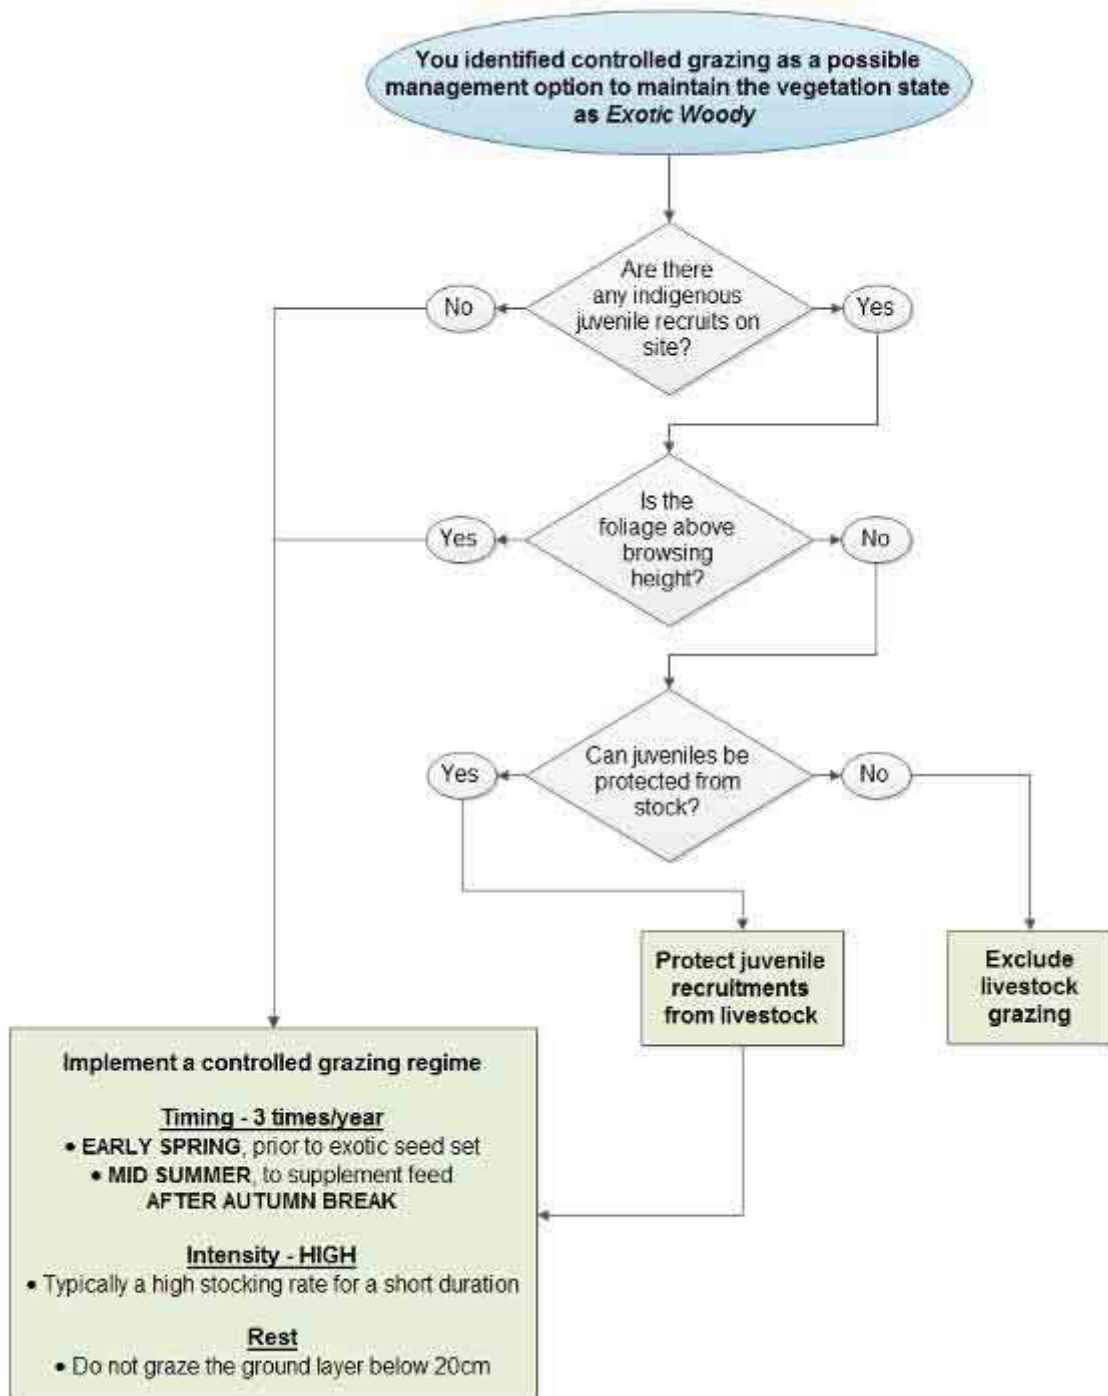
You identified controlled grazing as a possible management option to maintain the vegetation state as *Exotic Woody*

Are there any indigenous juvenile recruits on site?

No

Yes

Is the foliage above browsing height?

Yes

No

Can juveniles be protected from stock?

Yes

No

Protect juvenile recruitments from livestock

Exclude livestock grazing

Implement a controlled grazing regime

Timing - 3 times/year
• EARLY SPRING, prior to exotic seed set
• MID SUMMER, to supplement feed
AFTER AUTUMN BREAK

Intensity - HIGH
• Typically a high stocking rate for a short duration

Rest
• Do not graze the ground layer below 20cm